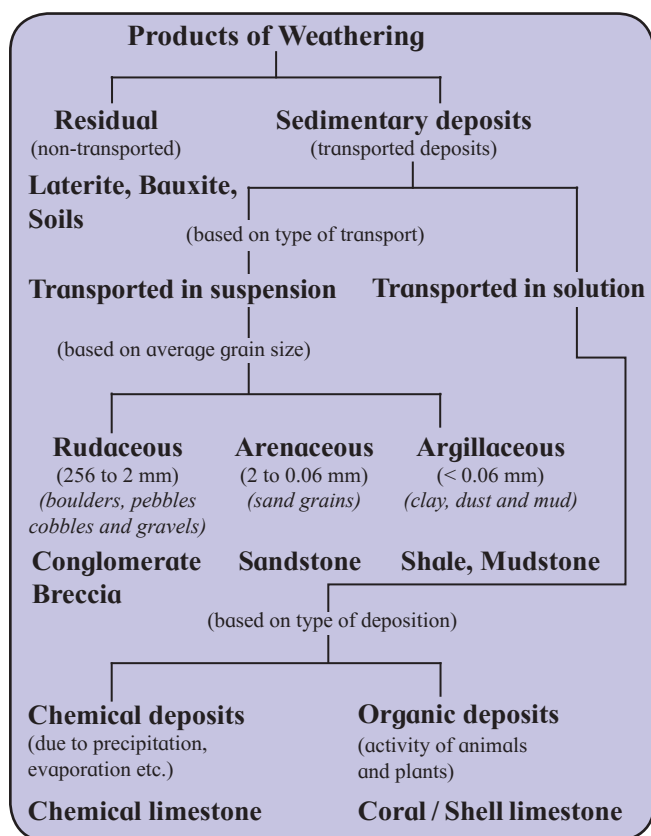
Products of Weathering

Residual
(non-transported)

Sedimentary deposits
(transported deposits)

Laterite, Bauxite, Soils

(based on type of transport)

Transported in suspension

Transported in solution

(based on average grain size)

Rudaceous
(256 to 2 mm)
*(boulders, pebbles cobbles and gravels)*

Arenaceous
(2 to 0.06 mm)
*(sand grains)*

Argillaceous
(< 0.06 mm)
*(clay, dust and mud)*

Conglomerate Breccia

Sandstone

Shale, Mudstone

(based on type of deposition)

Chemical deposits
(due to precipitation, evaporation etc.)

Organic deposits
(activity of animals and plants)

Chemical limestone

Coral / Shell limestone